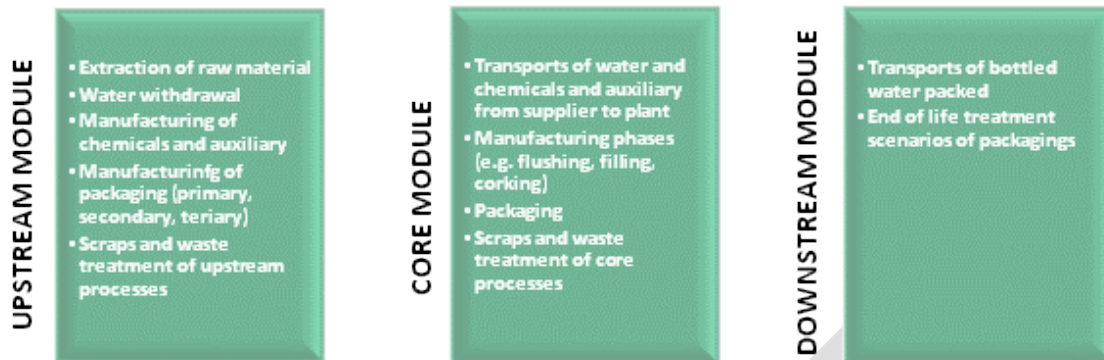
UPSTREAM MODULE

- Extraction of raw material
- Water withdrawal
- Manufacturing of chemicals and auxiliary
- Manufacturinfg of packaging (primary, secondary, teriary)
- Scraps and waste treatment of upstream processes

CORE MODULE

- Transports of water and chemicals and auxiliary from supplier to plant
- Manufacturing phases (e.g. flushing, filling, corking)
- Packaging
- Scraps and waste treatment of core processes

DOWNSTREAM MODULE

- Transports of bottled water packed
- End of life treatment scenarios of packagings